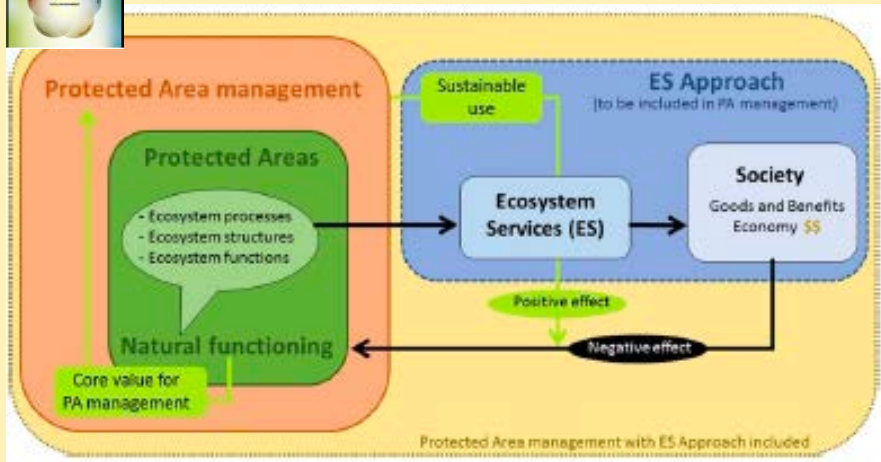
Protected Area management

Sustainable use

ES Approach
(to be included in PA management)

Protected Areas

- Ecosystem processes
- Ecosystem structures
- Ecosystem functions

Ecosystem Services (ES)

Society
Goods and Benefits
Economy $$

Positive effect

Natural functioning

Negative effect

Core value for PA management

Protected Area management with ES Approach included